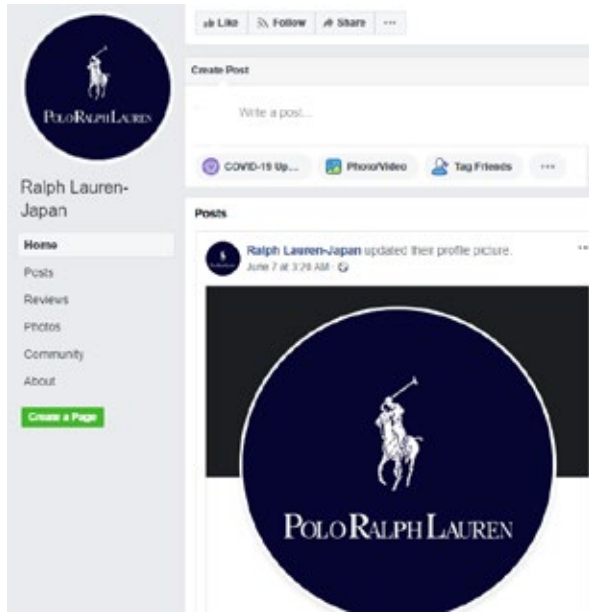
Like Follow Share ···

POLO RALPH LAUREN

Ralph Lauren-Japan

Home
Posts
Reviews
Photos
Community
About

Create a Page

Create Post

Write a post...

COVID-19 Up... Photo/Video Tag Friends ···

Posts

Ralph Lauren-Japan updated their profile picture.
June 7 at 3:29 AM ·

POLO RALPH LAUREN